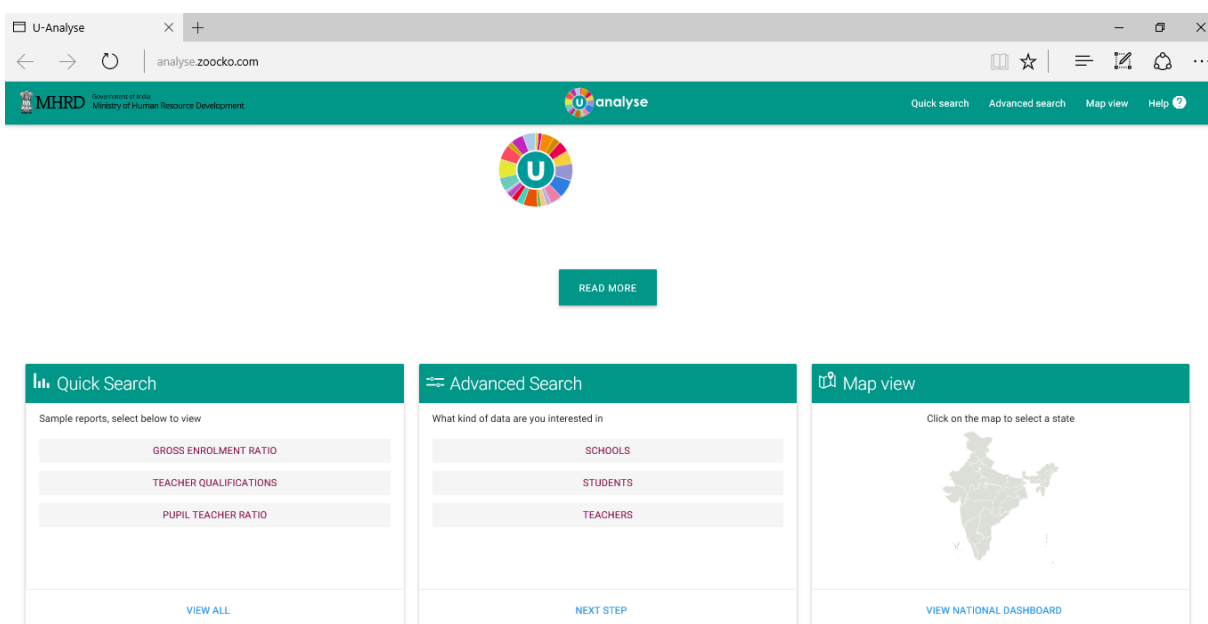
U-Analyse

analyse.zoocko.com

MHRD Government of India Ministry of Human Resource Development

U analyse

Quick search Advanced search Map view Help ?

U

READ MORE

Quick Search

Sample reports, select below to view

GROSS ENROLMENT RATIO

TEACHER QUALIFICATIONS

PUPIL TEACHER RATIO

VIEW ALL

Advanced Search

What kind of data are you interested in

SCHOOLS

STUDENTS

TEACHERS

NEXT STEP

Map view

Click on the map to select a state

VIEW NATIONAL DASHBOARD